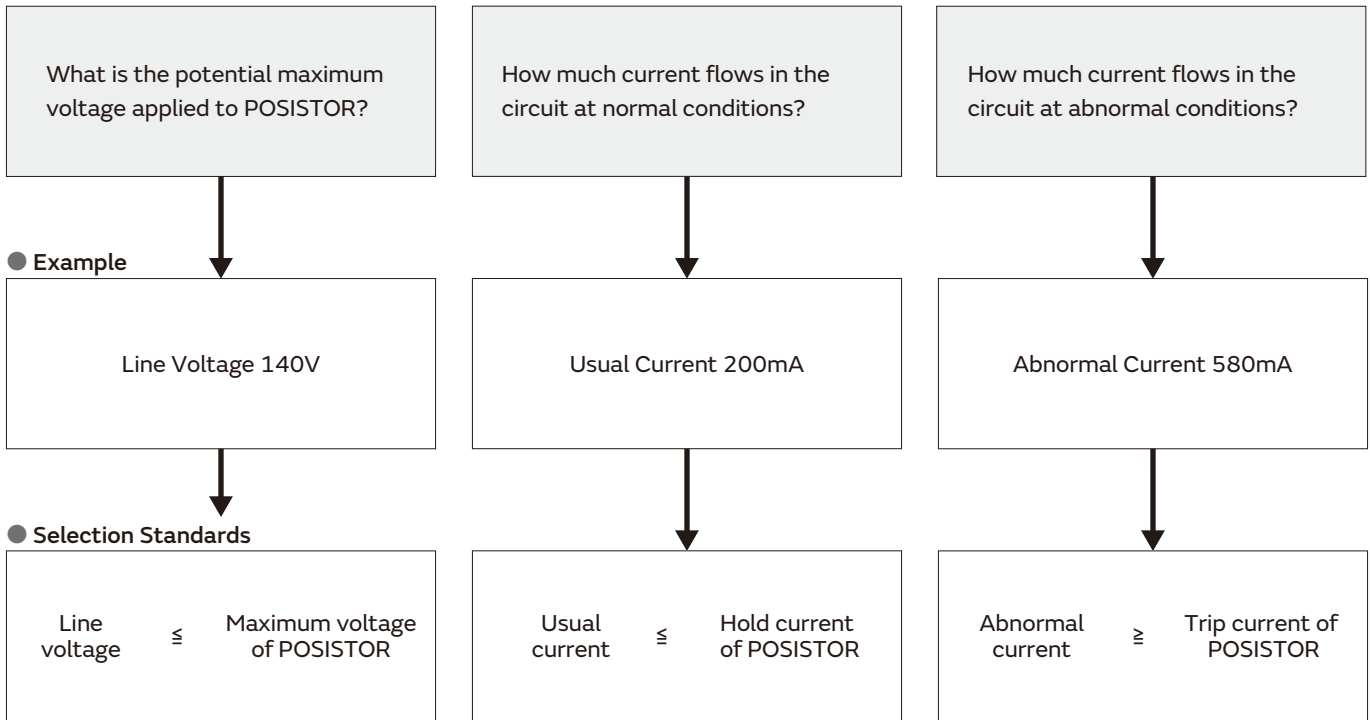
What is the potential maximum voltage applied to POSISTOR?

How much current flows in the circuit at normal conditions?

How much current flows in the circuit at abnormal conditions?

Example

Line Voltage 140V

Usual Current 200mA

Abnormal Current 580mA

Selection Standards

Line voltage ≦ Maximum voltage of POSISTOR

Usual current ≦ Hold current of POSISTOR

Abnormal current ≧ Trip current of POSISTOR